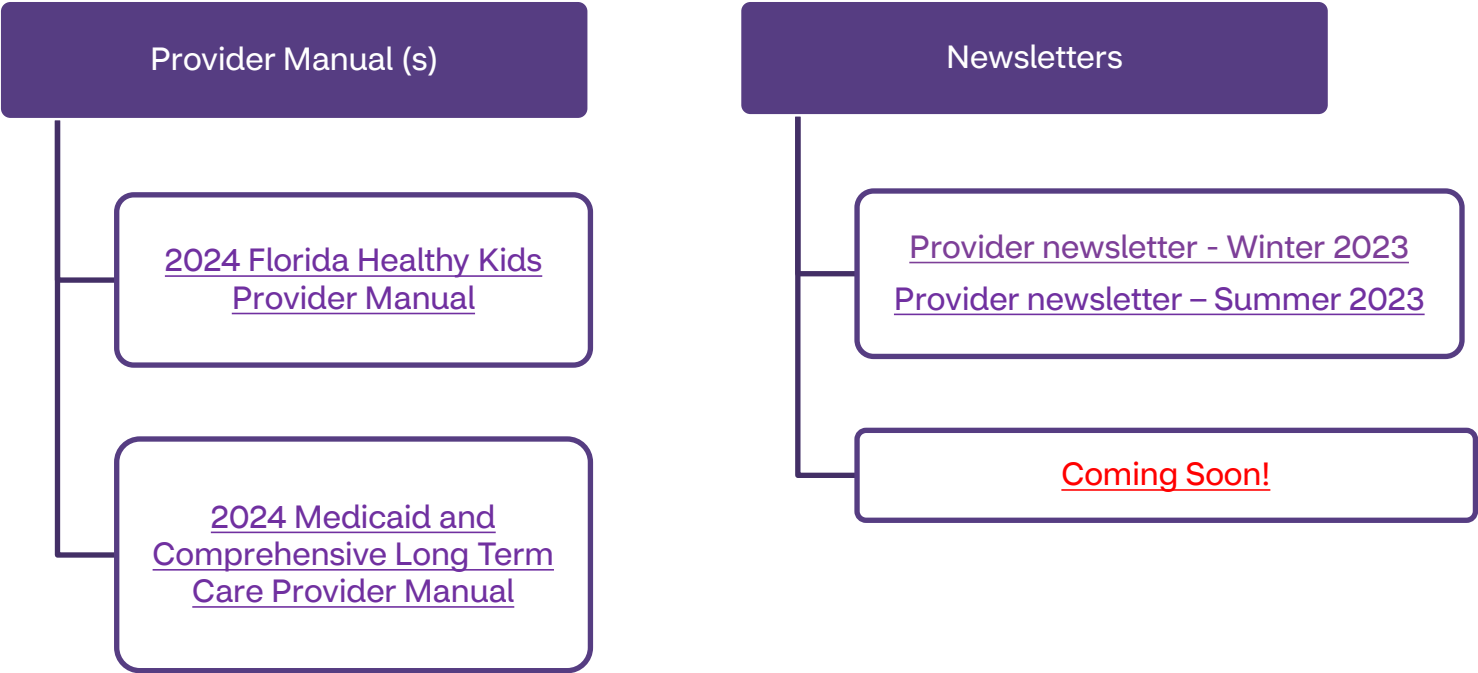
Provider Manual (s)

2024 Florida Healthy Kids Provider Manual

2024 Medicaid and Comprehensive Long Term Care Provider Manual

Newsletters

Provider newsletter - Winter 2023

Provider newsletter – Summer 2023

Coming Soon!